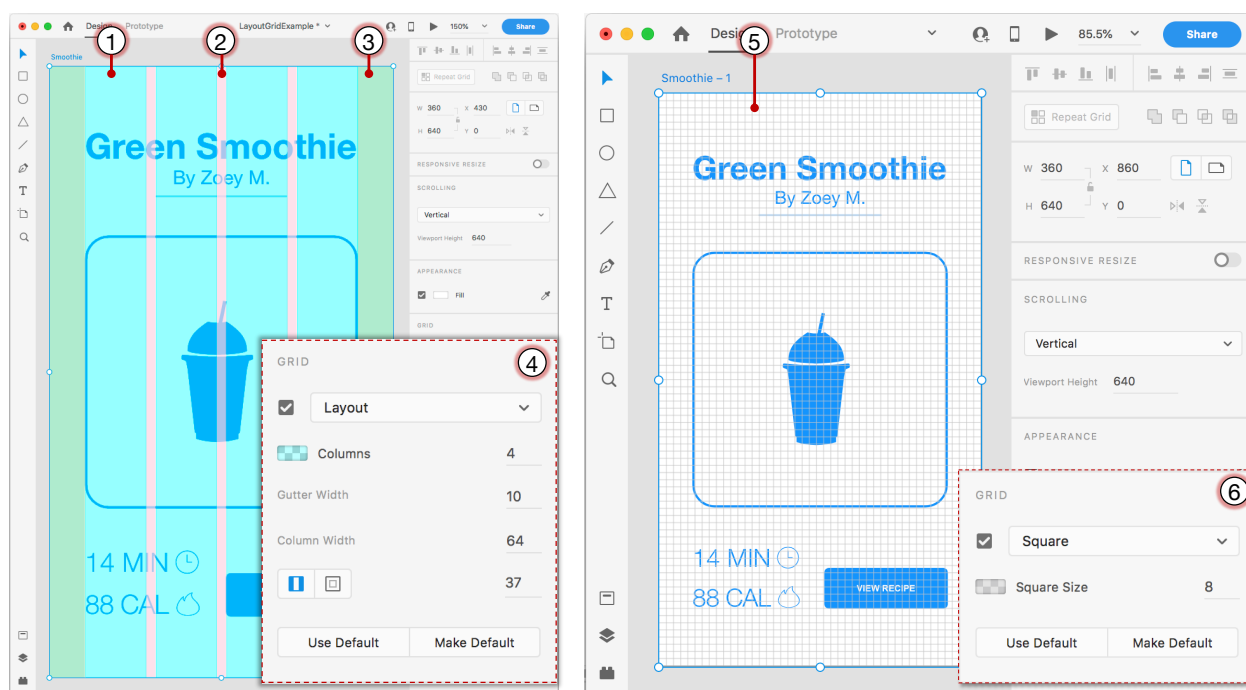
Design Prototype LayoutGridExample * 150% Share

Smoothie

1 2 3

Repeat Grid

W 360 X 430
H 640 Y 0

RESPONSIVE RESIZE

SCROLLING

Vertical

Viewport Height 640

APPEARANCE

Fill

GRID

Green Smoothie
By Zoey M.

14 MIN
88 CAL

GRID 4

Layout

Columns 4

Gutter Width 10

Column Width 64

37

Use Default Make Default

Design Prototype 85.5% Share

5

Smoothie – 1

Repeat Grid

W 360 X 860
H 640 Y 0

RESPONSIVE RESIZE

SCROLLING

Vertical

Viewport Height 640

APPEARANCE

Green Smoothie
By Zoey M.

14 MIN
88 CAL

VIEW RECIPE

GRID 6

Square

Square Size 8

Use Default Make Default